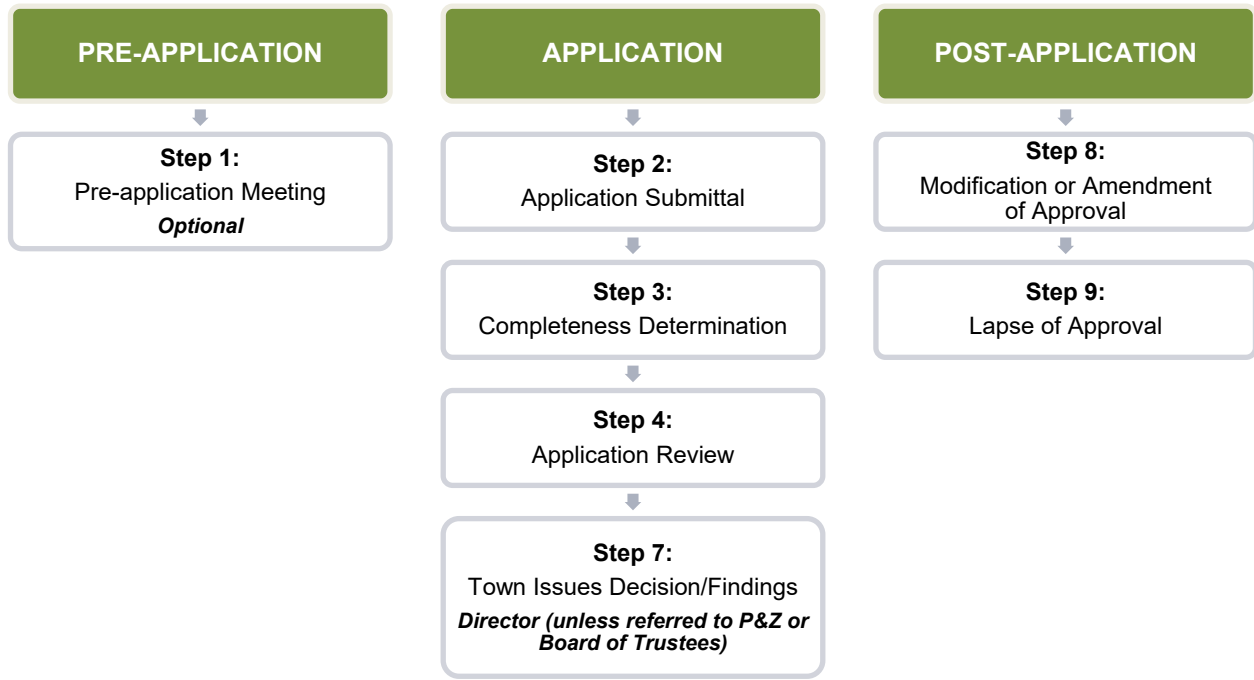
PRE-APPLICATION

Step 1:
Pre-application Meeting
Optional

APPLICATION

Step 2:
Application Submittal

Step 3:
Completeness Determination

Step 4:
Application Review

Step 7:
Town Issues Decision/Findings
Director (unless referred to P&Z or Board of Trustees)

POST-APPLICATION

Step 8:
Modification or Amendment of Approval

Step 9:
Lapse of Approval